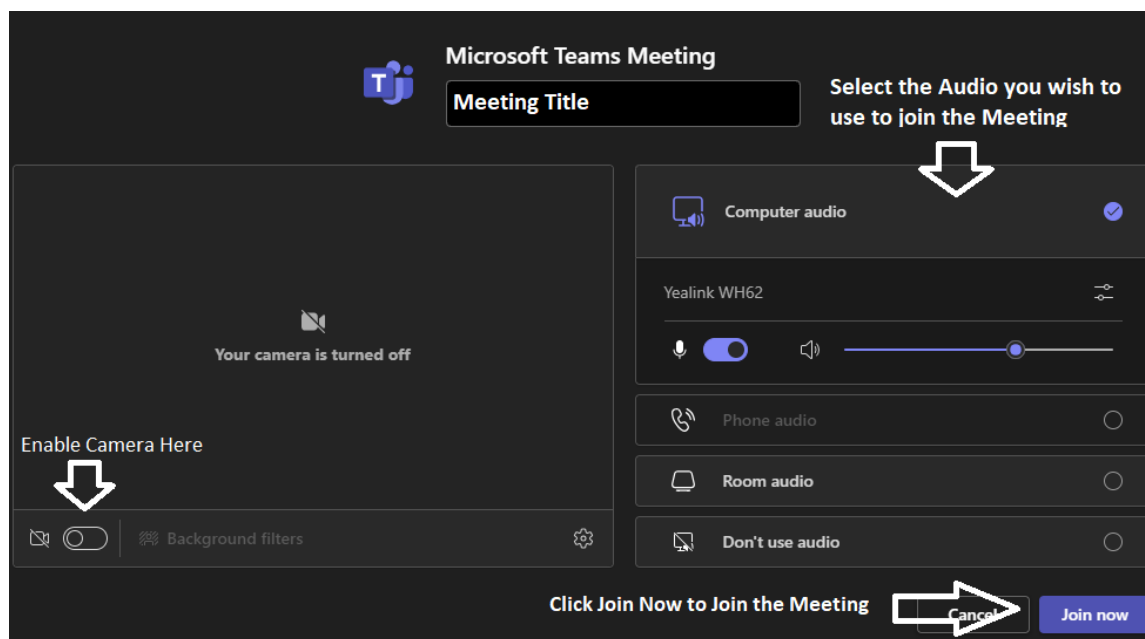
Microsoft Teams Meeting

Meeting Title

Select the Audio you wish to use to join the Meeting

Your camera is turned off

Computer audio

Yealink WH62

Phone audio

Room audio

Don't use audio

Enable Camera Here

Background filters

Click Join Now to Join the Meeting

Cancel

Join now